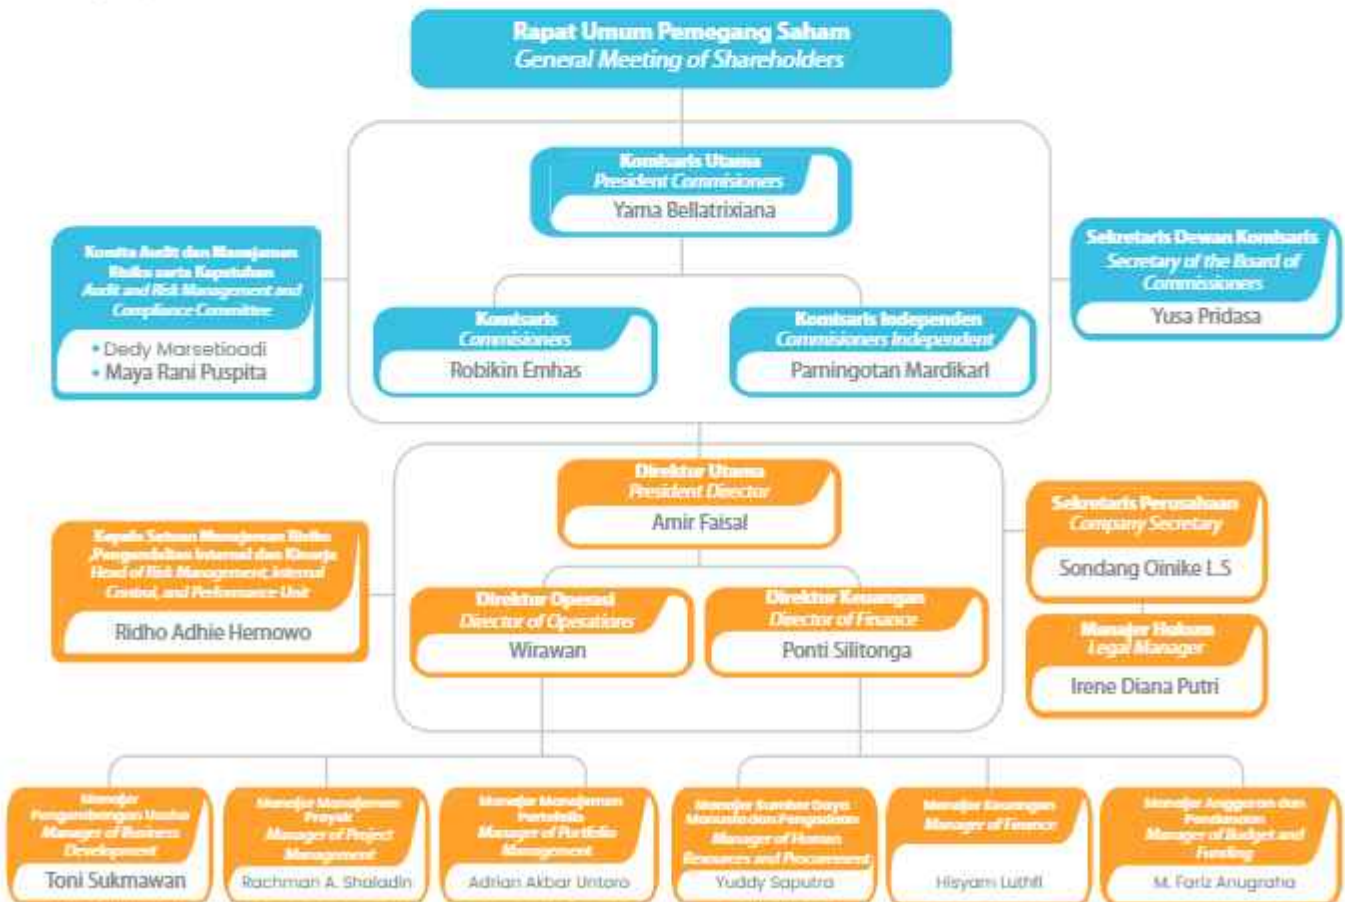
Rapat Umum Pemegang Saham
General Meeting of Shareholders

Komisaris Utama
President Commisioners
Yama Bellatrixiana

Komite Audit dan Manajemen Risiko serta Kepatuhan
Audit and Risk Management and Compliance Committee
• Dedy Marsetioadi
• Maya Rani Puspita

Komisaris
Commisioners
Robikin Emhas

Komisaris Independen
Commisioners Independent
Parningotan Mardikari

Sekretaris Dewan Komisaris
Secretary of the Board of Commissioners
Yusa Pridasa

Direktur Utama
President Director
Amir Faisal

Kepala Satuan Manajemen Risiko ,Pengendalian Internal dan Kinerja
Head of Risk Management, Internal Control, and Performance Unit
Ridho Adhie Hemowo

Direktur Operasi
Director of Operations
Wirawan

Direktur Keuangan
Director of Finance
Ponti Silitonga

Sekretaris Perusahaan
Company Secretary
Sondang Oinike L.S

Manajer Hukum
Legal Manager
Irene Diana Putri

Manajer Pengembangan Usaha
Manager of Business Development
Toni Sukmawan

Manajer Manajemen Proyek
Manager of Project Management
Rachman A. Shaladin

Manajer Manajemen Portofolio
Manager of Portfolio Management
Adrian Akbar Untoro

Manajer Sumber Daya Manusia dan Pengadaan
Manager of Human Resources and Procurement
Yuddy Saputra

Manajer Keuangan
Manager of Finance
Hisyam Luthfi

Manajer Anggaran dan Pendanaan
Manager of Budget and Funding
M. Fariz Anugraha